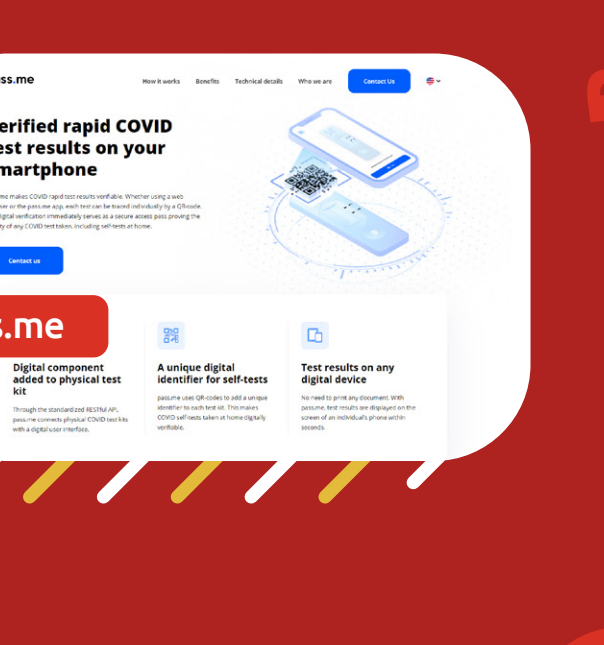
ss.me

How it works Benefits Technical details Who we are Contact Us

erified rapid COVID est results on your martphone

me makes COVID rapid test results verifiable. Whether using a web wser or the pass.me app, each test can be traced individually by a QR-code. digital verification immediately serves as a secure access pass proving the ity of any COVID test taken, including self-tests at home.

Contact us

s.me

Digital component added to physical test kit

Through the standardized RESTful API, pass.me connects physical COVID test kits with a digital user interface.

A unique digital identifier for self-tests

pass.me uses QR-codes to add a unique identifier to each test kit. This makes COVID self-tests taken at home digitally verifiable.

Test results on any digital device

No need to print any document. With pass.me, test results are displayed on the screen of an individual's phone within seconds.